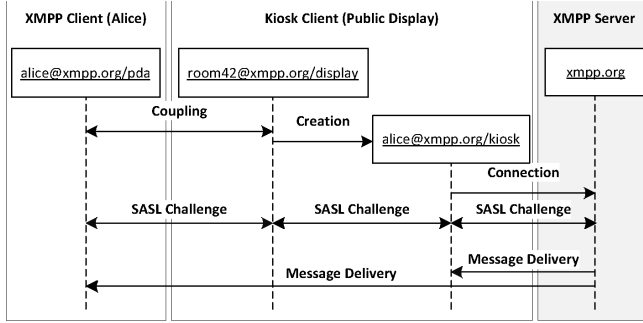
XMPP Client (Alice)

Kiosk Client (Public Display)

XMPP Server

alice@xmpp.org/pda

room42@xmpp.org/display

xmpp.org

Coupling

Creation

alice@xmpp.org/kiosk

Connection

SASL Challenge

SASL Challenge

SASL Challenge

Message Delivery

Message Delivery